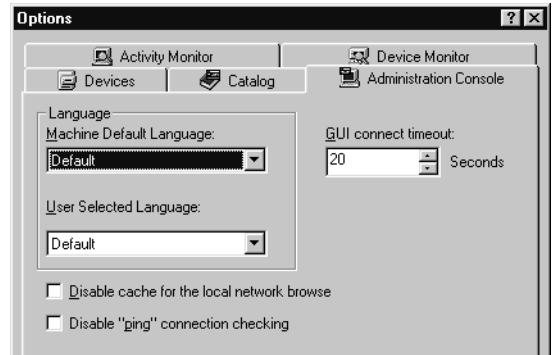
Options

? X

Activity Monitor

Device Monitor

Devices

Catalog

Administration Console

Language

Machine Default Language:

Default

User Selected Language:

Default

GUI connect timeout:

20

Seconds

Disable cache for the local network browse

Disable "ping" connection checking